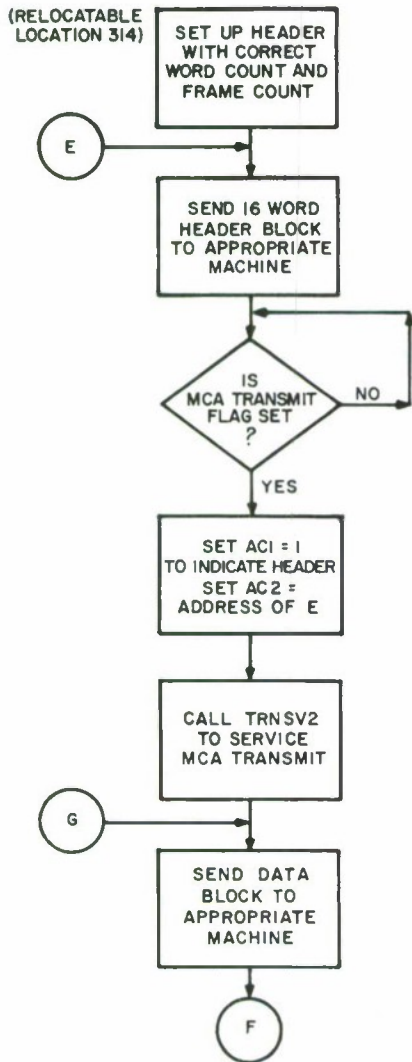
(RELOCATABLE LOCATION 314)

SET UP HEADER WITH CORRECT WORD COUNT AND FRAME COUNT

E

SEND 16 WORD HEADER BLOCK TO APPROPRIATE MACHINE

IS MCA TRANSMIT FLAG SET ?

NO

YES

SET AC1 = 1 TO INDICATE HEADER SET AC2 = ADDRESS OF E

CALL TRNSV2 TO SERVICE MCA TRANSMIT

G

SEND DATA BLOCK TO APPROPRIATE MACHINE

F